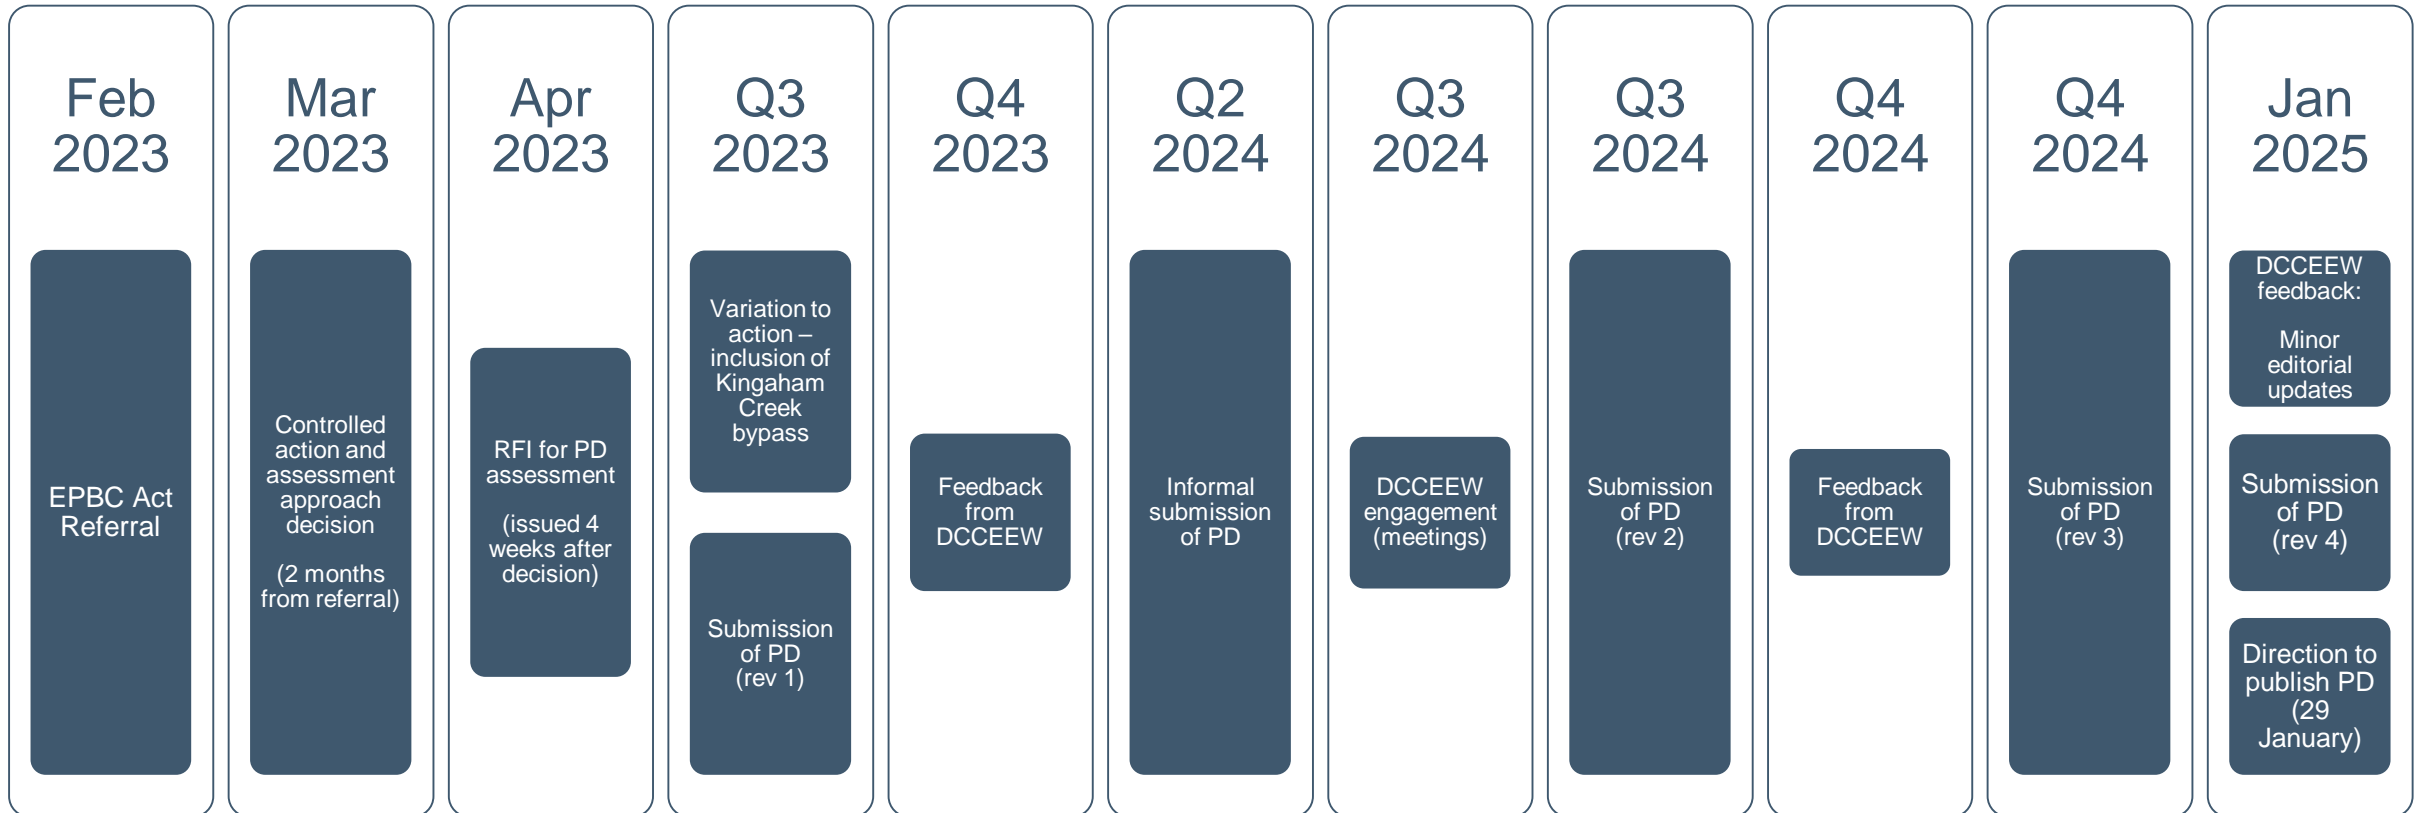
Feb 2023

EPBC Act Referral

Mar 2023

Controlled action and assessment approach decision

(2 months from referral)

Apr 2023

RFI for PD assessment

(issued 4 weeks after decision)

Q3 2023

Variation to action – inclusion of Kingaham Creek bypass

Submission of PD (rev 1)

Q4 2023

Feedback from DCCEEW

Q2 2024

Informal submission of PD

Q3 2024

DCCEEW engagement (meetings)

Q3 2024

Submission of PD (rev 2)

Q4 2024

Feedback from DCCEEW

Q4 2024

Submission of PD (rev 3)

Jan 2025

DCCEEW feedback:

Minor editorial updates

Submission of PD (rev 4)

Direction to publish PD (29 January)